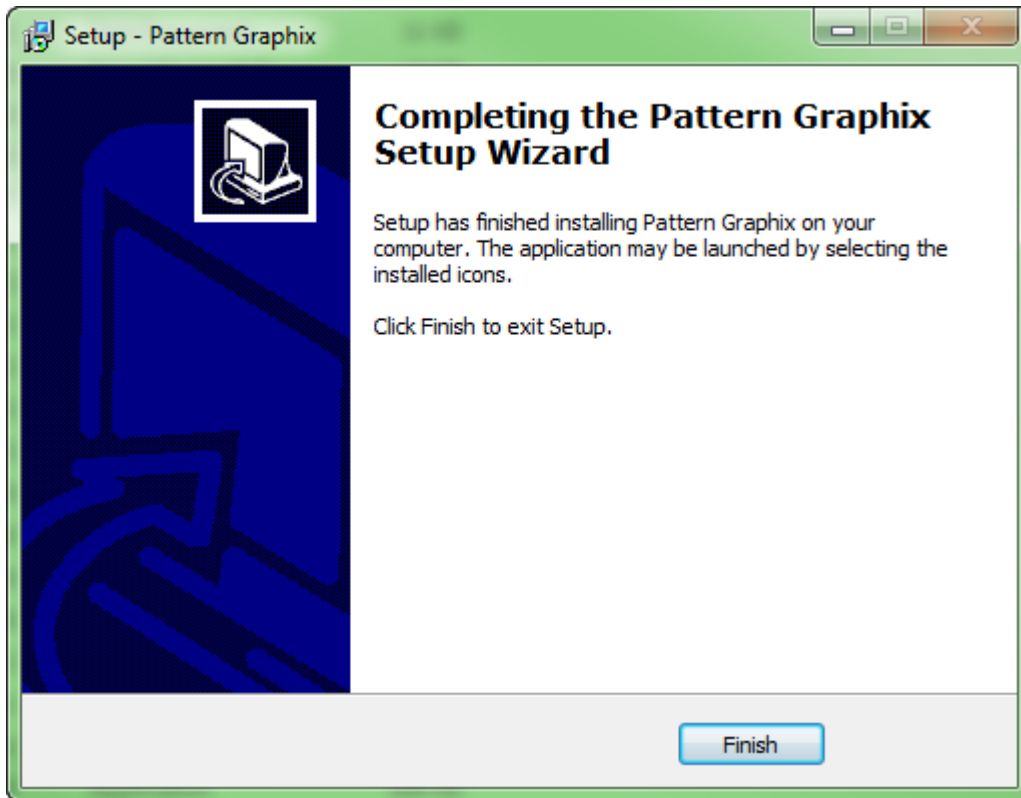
Setup - Pattern Graphix

Completing the Pattern Graphix Setup Wizard

Setup has finished installing Pattern Graphix on your computer. The application may be launched by selecting the installed icons.

Click Finish to exit Setup.

Finish